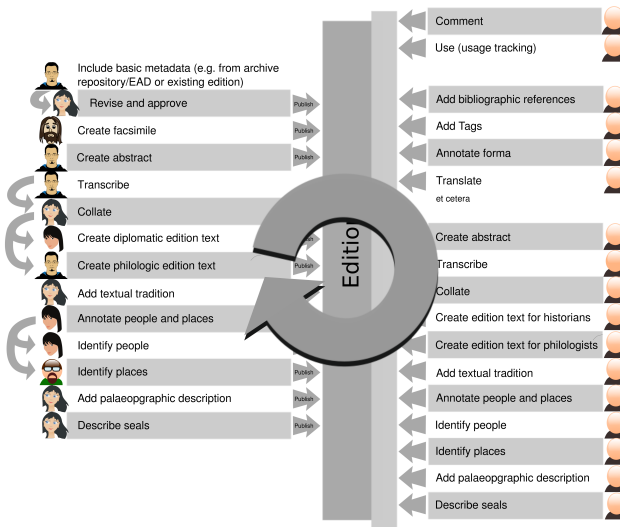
Include basic metadata (e.g. from archive repository/EAD or existing edition)

Revise and approve

Publish

Create facsimile

Publish

Create abstract

Publish

Transcribe

Collate

Create diplomatic edition text

Create philologic edition text

Publish

Add textual tradition

Annotate people and places

Identify people

Identify places

Publish

Add palaeopgraphic description

Publish

Describe seals

Publish

Editio

Comment

Use (usage tracking)

Add bibliographic references

Add Tags

Annotate forma

Translate

et cetera

Create abstract

Transcribe

Collate

Create edition text for historians

Create edition text for philologists

Add textual tradition

Annotate people and places

Identify people

Identify places

Add palaeopgraphic description

Describe seals